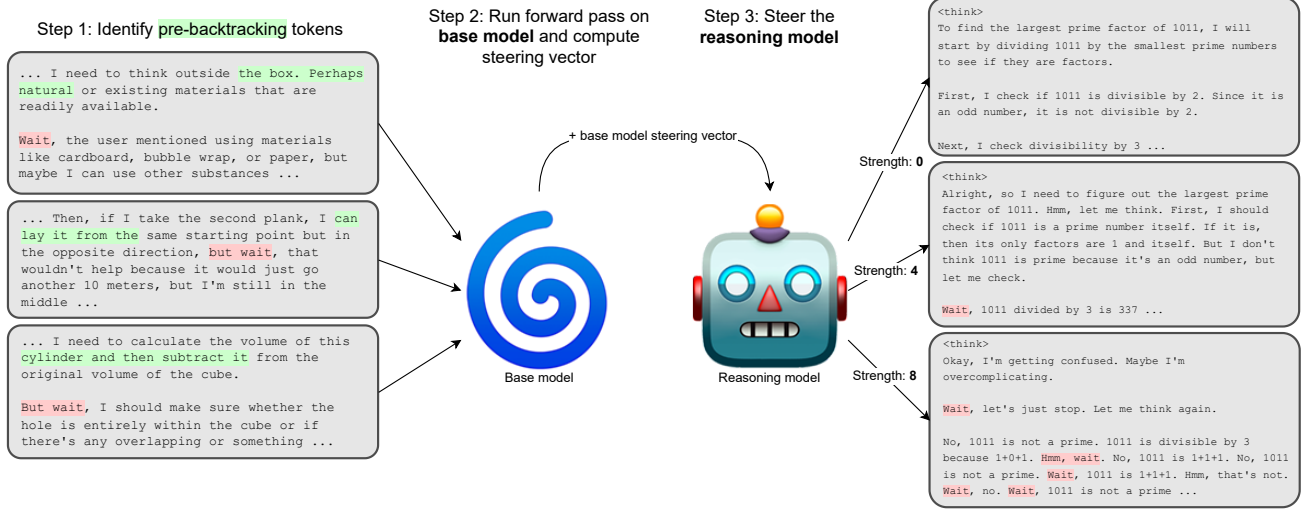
Step 1: Identify pre-backtracking tokens

... I need to think outside the box. Perhaps natural or existing materials that are readily available.

Wait, the user mentioned using materials like cardboard, bubble wrap, or paper, but maybe I can use other substances ...

... Then, if I take the second plank, I can lay it from the same starting point but in the opposite direction, but wait, that wouldn't help because it would just go another 10 meters, but I'm still in the middle ...

... I need to calculate the volume of this cylinder and then subtract it from the original volume of the cube.

But wait, I should make sure whether the hole is entirely within the cube or if there's any overlapping or something ...

Step 2: Run forward pass on base model and compute steering vector

+ base model steering vector

Base model

Step 3: Steer the reasoning model

Reasoning model

Strength: 0

<think>
To find the largest prime factor of 1011, I will start by dividing 1011 by the smallest prime numbers to see if they are factors.

First, I check if 1011 is divisible by 2. Since it is an odd number, it is not divisible by 2.

Next, I check divisibility by 3 ...

Strength: 4

<think>
Alright, so I need to figure out the largest prime factor of 1011. Hmm, let me think. First, I should check if 1011 is a prime number itself. If it is, then its only factors are 1 and itself. But I don't think 1011 is prime because it's an odd number, but let me check.

Wait, 1011 divided by 3 is 337 ...

Strength: 8

<think>
Okay, I'm getting confused. Maybe I'm overcomplicating.

Wait, let's just stop. Let me think again.

No, 1011 is not a prime. 1011 is divisible by 3 because 1+0+1. Hmm, wait. No, 1011 is 1+1+1. No, 1011 is not a prime. Wait, 1011 is 1+1+1. Hmm, that's not. Wait, no. Wait, 1011 is not a prime ...